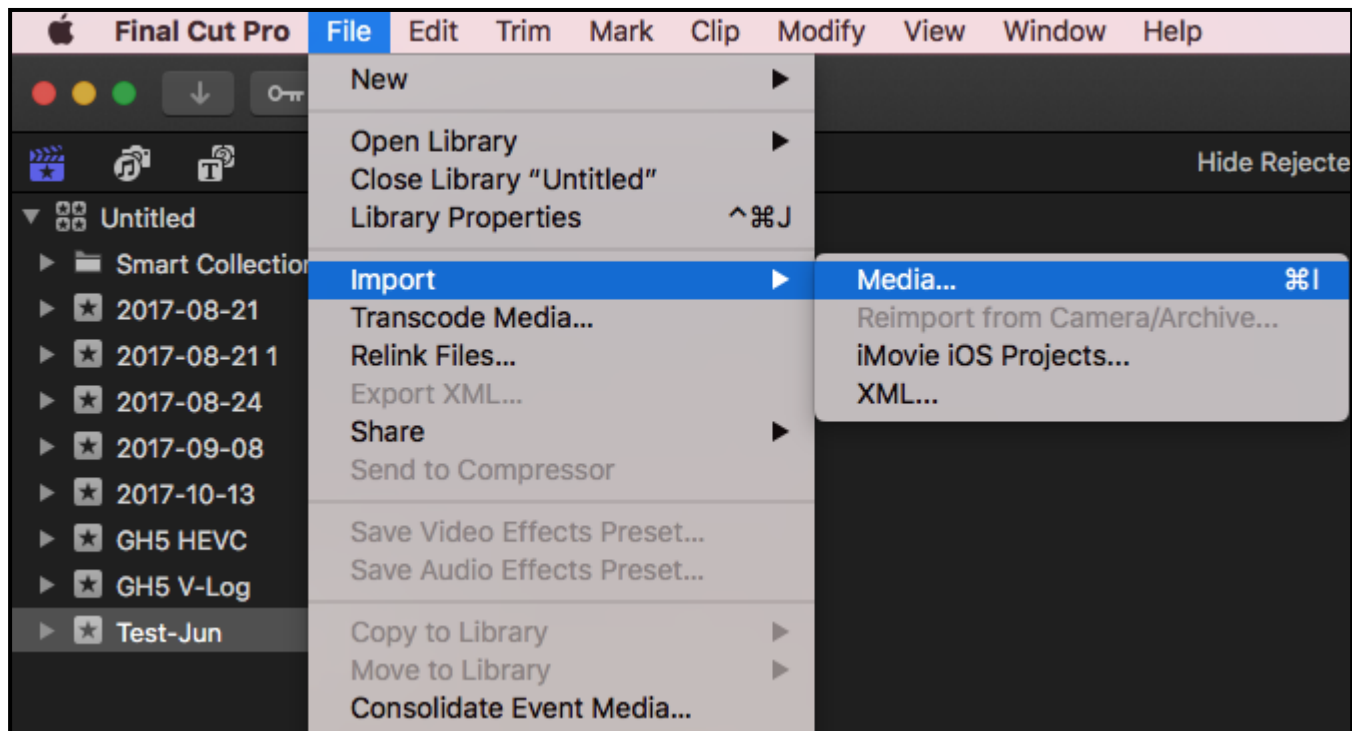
Final Cut Pro File Edit Trim Mark Clip Modify View Window Help

Hide Rejecte

Untitled
Smart Collectio
2017-08-21
2017-08-21 1
2017-08-24
2017-09-08
2017-10-13
GH5 HEVC
GH5 V-Log
Test-Jun

New
Open Library
Close Library "Untitled"
Library Properties ^⌘J
Import
Transcode Media...
Relink Files...
Export XML...
Share
Send to Compressor
Save Video Effects Preset...
Save Audio Effects Preset...
Copy to Library
Move to Library
Consolidate Event Media...

Media... ⌘I
Reimport from Camera/Archive...
iMovie iOS Projects...
XML...